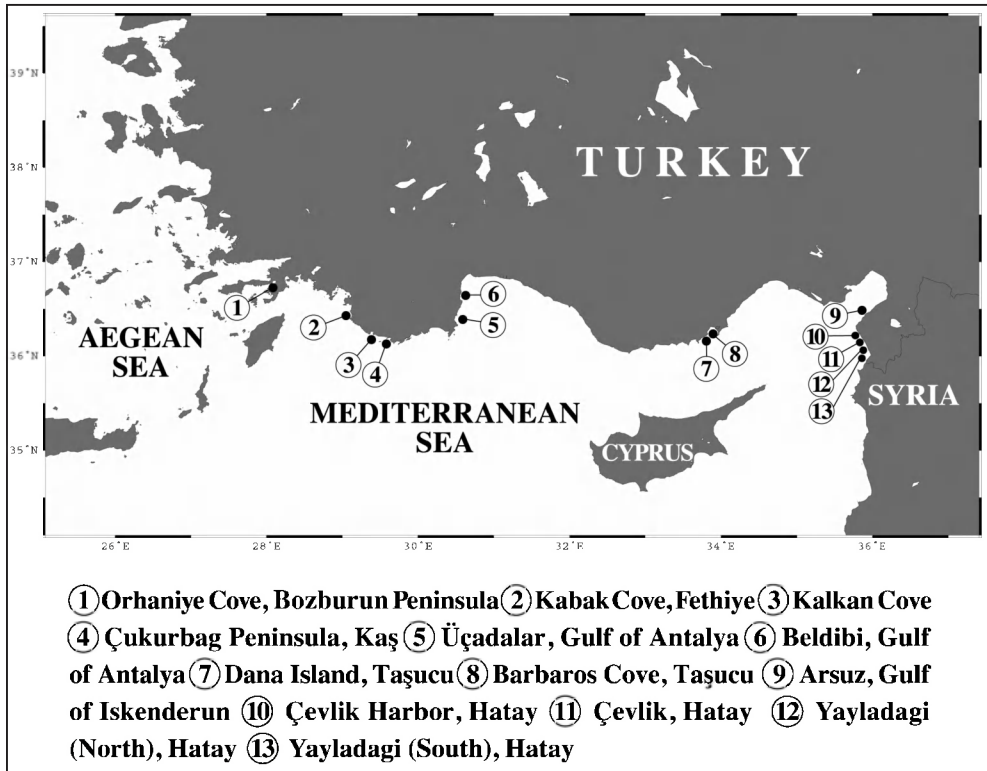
39°N
38°N
37°N
36°N
35°N

TURKEY

AEGEAN SEA

MEDITERRANEAN SEA

CYPRUS

SYRIA

1
2
3
4
5
6
7
8
9
10
11
12
13

26°E 28°E 30°E 32°E 34°E 36°E

(1) Orhaniye Cove, Bozburun Peninsula (2) Kabak Cove, Fethiye (3) Kalkan Cove (4) Çukurbag Peninsula, Kaş (5) Üçadalar, Gulf of Antalya (6) Beldibi, Gulf of Antalya (7) Dana Island, Taşucu (8) Barbaros Cove, Taşucu (9) Arsuz, Gulf of Iskenderun (10) Çevlik Harbor, Hatay (11) Çevlik, Hatay (12) Yayladagi (North), Hatay (13) Yayladagi (South), Hatay